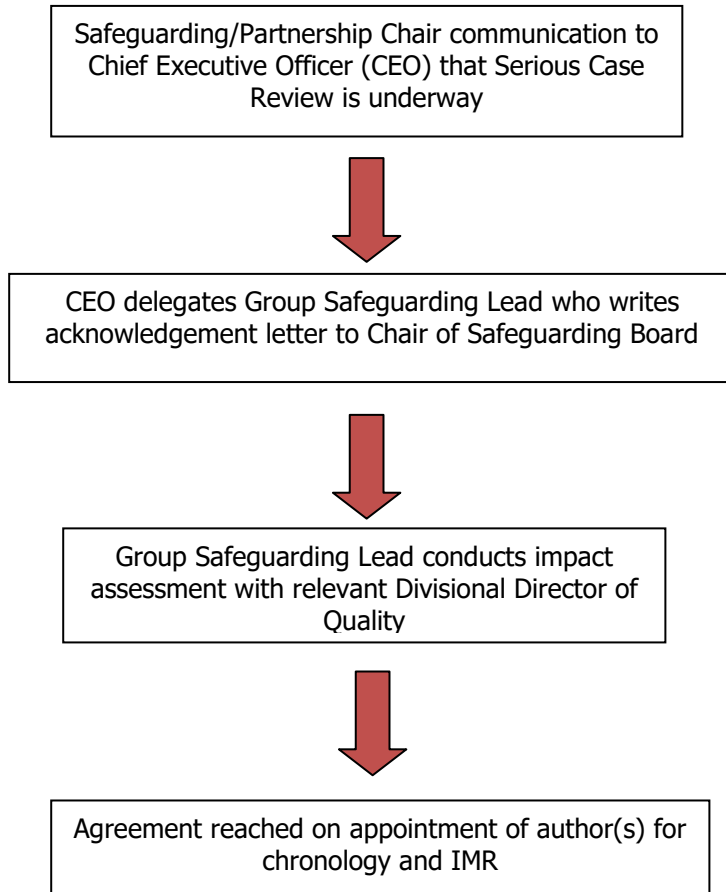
Safeguarding/Partnership Chair communication to Chief Executive Officer (CEO) that Serious Case Review is underway

CEO delegates Group Safeguarding Lead who writes acknowledgement letter to Chair of Safeguarding Board

Group Safeguarding Lead conducts impact assessment with relevant Divisional Director of Quality

Agreement reached on appointment of author(s) for chronology and IMR